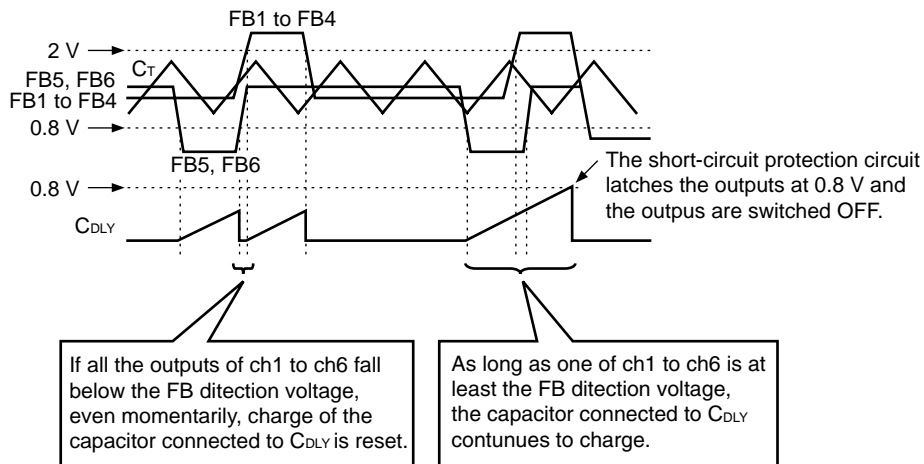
FB1 to FB4

2 V

$C_T$

FB5, FB6

FB1 to FB4

0.8 V

FB5, FB6

0.8 V

$C_{DLY}$

The short-circuit protection circuit latches the outputs at 0.8 V and the outpus are switched OFF.

If all the outputs of ch1 to ch6 fall below the FB ditection voltage, even momentarily, charge of the capacitor connected to $C_{DLY}$ is reset.

As long as one of ch1 to ch6 is at least the FB ditection voltage, the capacitor connected to $C_{DLY}$ contunues to charge.